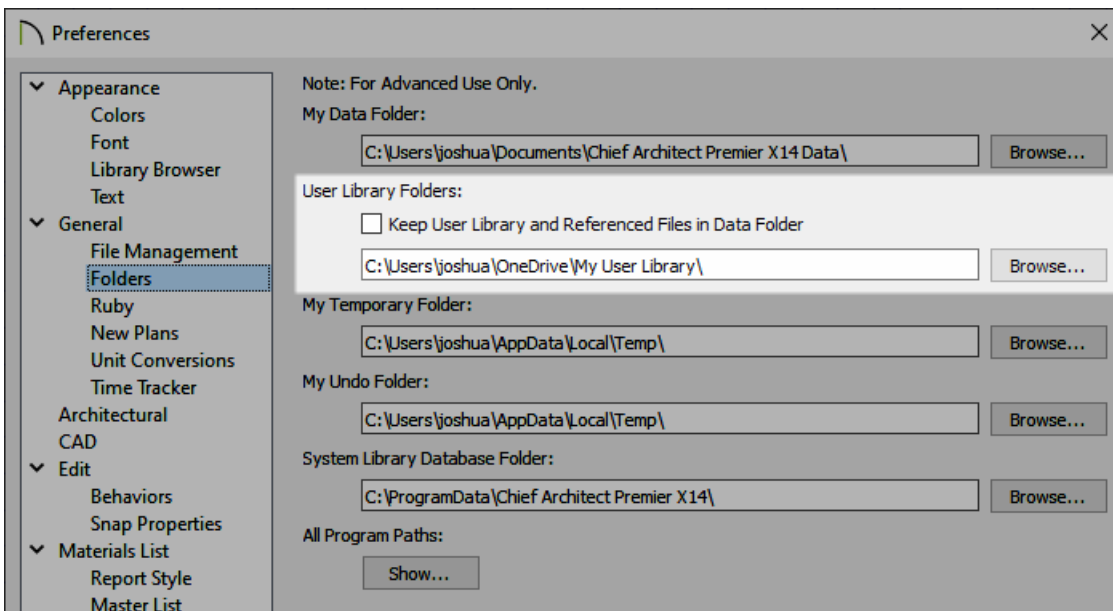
Preferences

Appearance
Colors
Font
Library Browser
Text
General
File Management
Folders
Ruby
New Plans
Unit Conversions
Time Tracker
Architectural
CAD
Edit
Behaviors
Snap Properties
Materials List
Report Style
Master List

Note: For Advanced Use Only.

My Data Folder:

C:\Users\joshua\Documents\Chief Architect Premier X14 Data\

Browse...

User Library Folders:

Keep User Library and Referenced Files in Data Folder

C:\Users\joshua\OneDrive\My User Library\

Browse...

My Temporary Folder:

C:\Users\joshua\AppData\Local\Temp\

Browse...

My Undo Folder:

C:\Users\joshua\AppData\Local\Temp\

Browse...

System Library Database Folder:

C:\ProgramData\Chief Architect Premier X14\

Browse...

All Program Paths:

Show...